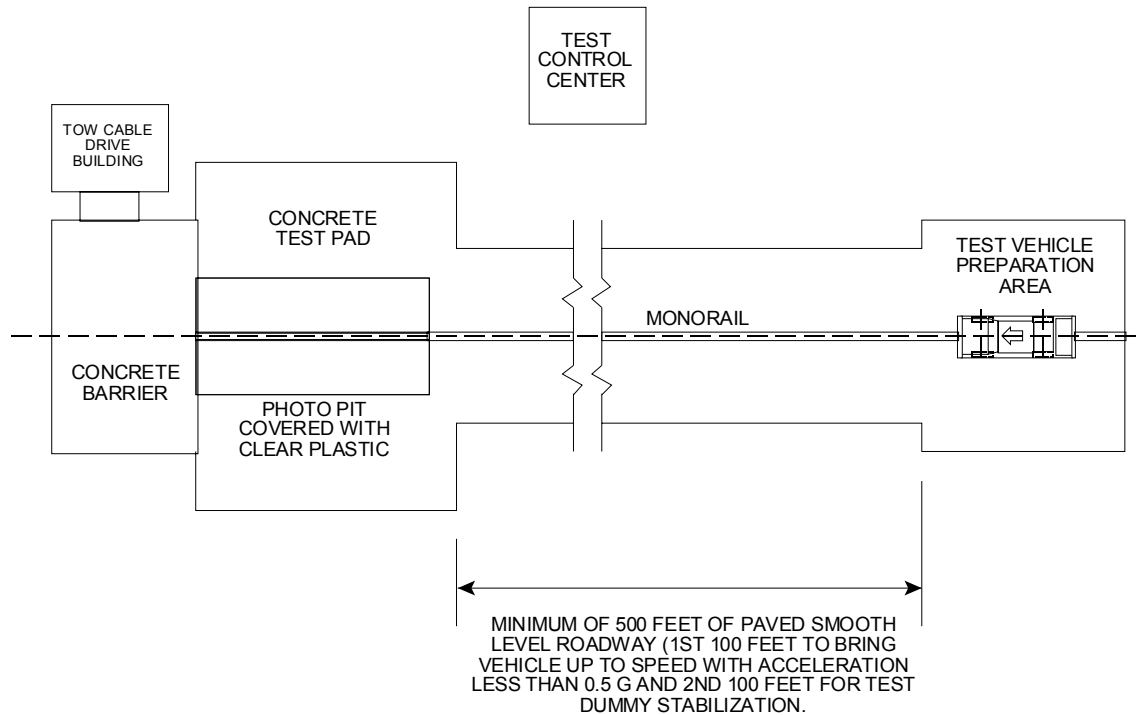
TEST CONTROL CENTER

TOW CABLE DRIVE BUILDING

CONCRETE TEST PAD

TEST VEHICLE PREPARATION AREA

MONORAIL

CONCRETE BARRIER

PHOTO PIT COVERED WITH CLEAR PLASTIC

MINIMUM OF 500 FEET OF PAVED SMOOTH LEVEL ROADWAY (1ST 100 FEET TO BRING VEHICLE UP TO SPEED WITH ACCELERATION LESS THAN 0.5 G AND 2ND 100 FEET FOR TEST DUMMY STABILIZATION.